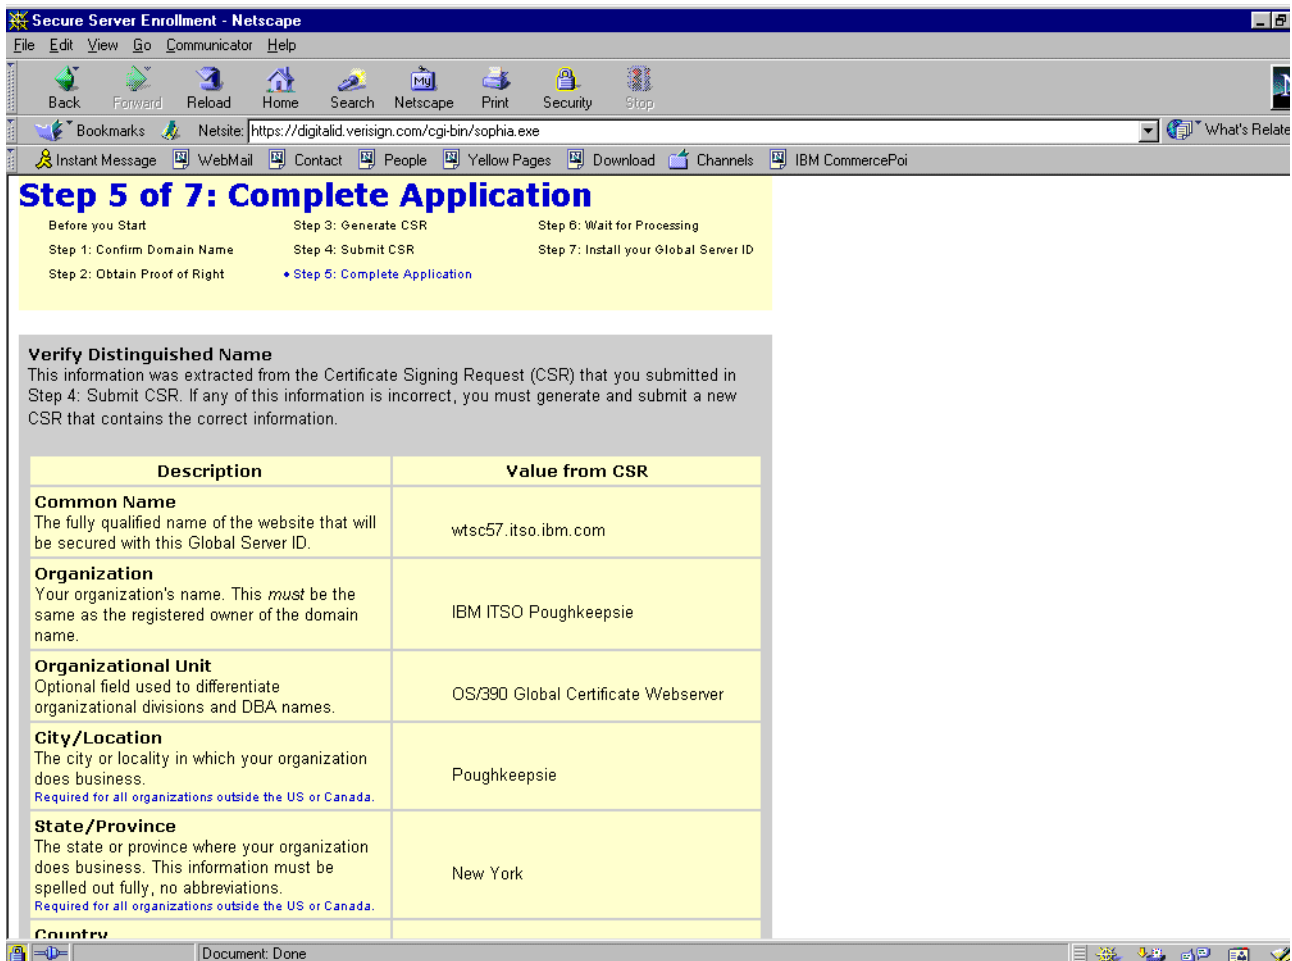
Secure Server Enrollment - Netscape

File Edit View Go Communicator Help

Back Forward Reload Home Search Netscape Print Security Stop

Bookmarks Netsite: https://digitalid.verisign.com/cgi-bin/sophia.exe What's Related

Instant Message WebMail Contact People Yellow Pages Download Channels IBM CommercePoi

Step 5 of 7: Complete Application

Before you Start
Step 1: Confirm Domain Name
Step 2: Obtain Proof of Right
Step 3: Generate CSR
Step 4: Submit CSR
• Step 5: Complete Application
Step 6: Wait for Processing
Step 7: Install your Global Server ID

Verify Distinguished Name
This information was extracted from the Certificate Signing Request (CSR) that you submitted in Step 4: Submit CSR. If any of this information is incorrect, you must generate and submit a new CSR that contains the correct information.

| Description | Value from CSR |
|---|---|
| **Common Name** The fully qualified name of the website that will be secured with this Global Server ID. | wtsc57.itso.ibm.com |
| **Organization** Your organization's name. This *must* be the same as the registered owner of the domain name. | IBM ITSO Poughkeepsie |
| **Organizational Unit** Optional field used to differentiate organizational divisions and DBA names. | OS/390 Global Certificate Webserver |
| **City/Location** The city or locality in which your organization does business. Required for all organizations outside the US or Canada. | Poughkeepsie |
| **State/Province** The state or province where your organization does business. This information must be spelled out fully, no abbreviations. Required for all organizations outside the US or Canada. | New York |
| **Country** | |

Document: Done